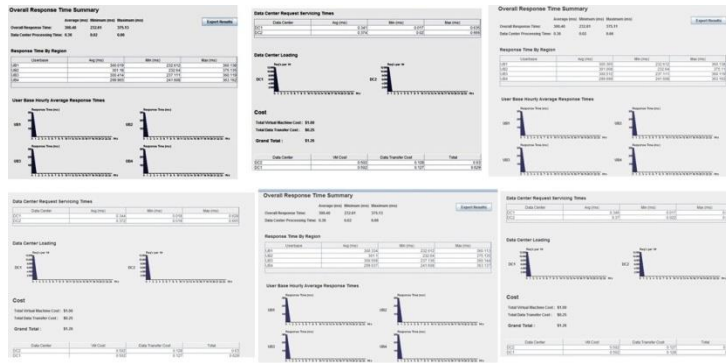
Overall Response Time Summary

Average (ms) Minimum (ms) Maximum (ms)

Overall Response Time: 300.46 233.01 375.13

Data Center Processing Time: 0.36 0.02 0.95

Export Results

Response Time By Region

| Userbase | Avg (ms) | Min (ms) | Max (ms) |
|---|---|---|---|
| UB1 | 300.018 | 233.013 | 360.136 |
| UB2 | 301.16 | 232.64 | 375.133 |
| UB3 | 300.614 | 237.114 | 366.118 |
| UB4 | 299.937 | 241.508 | 351.152 |

User Base Hourly Average Response Times

UB1 UB2 UB3 UB4

Response Time (ms)

Data Center Request Servicing Times

| Data Center | Avg (ms) | Min (ms) | Max (ms) |
|---|---|---|---|
| DC1 | 0.347 | 0.017 | 0.634 |
| DC2 | 0.374 | 0.02 | 0.955 |

Data Center Loading

DC1 DC2

Req's per Hr

Cost

Total Virtual Machine Cost : $1.00

Total Data Transfer Cost : $0.25

Grand Total : $1.26

| Data Center | VM Cost | Data Transfer Cost | Total |
|---|---|---|---|
| DC2 | 0.502 | 0.128 | 0.63 |
| DC1 | 0.502 | 0.127 | 0.629 |

Overall Response Time Summary

Average (ms) Minimum (ms) Maximum (ms)

Overall Response Time: 300.46 233.01 375.13

Data Center Processing Time: 0.36 0.02 0.95

Export Results

Response Time By Region

User Base Hourly Average Response Times

UB1 UB2 UB3 UB4

Data Center Request Servicing Times

Data Center Loading

DC1 DC2

Cost

Total Virtual Machine Cost : $1.00

Total Data Transfer Cost : $0.25

Grand Total : $1.26

Overall Response Time Summary

Overall Response Time: 300.46 233.01 375.13

Data Center Processing Time: 0.36 0.02 0.95

Export Results

Response Time By Region

User Base Hourly Average Response Times

UB1 UB2 UB3 UB4

Data Center Request Servicing Times

Data Center Loading

DC1 DC2

Cost

Total Virtual Machine Cost : $1.00

Total Data Transfer Cost : $0.25

Grand Total : $1.26